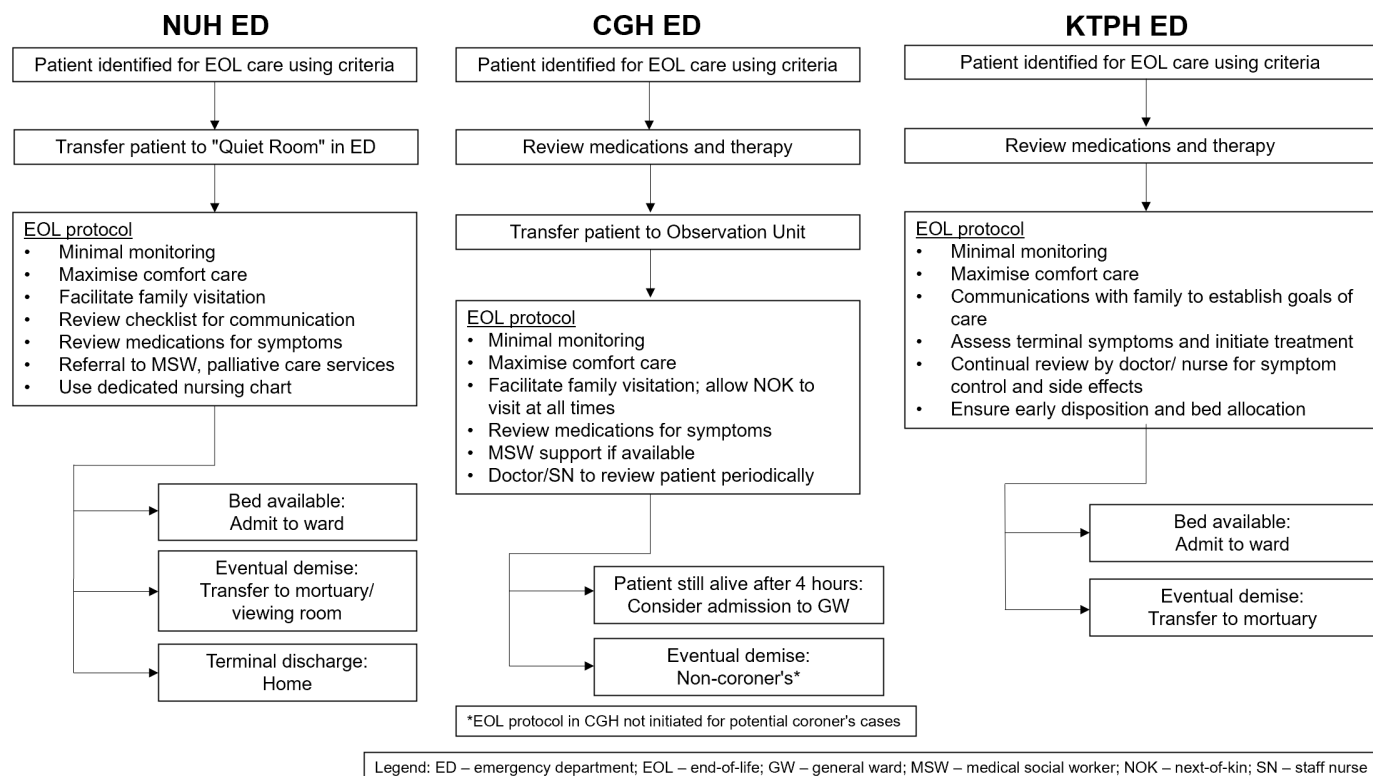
NUH ED

Patient identified for EOL care using criteria

Transfer patient to "Quiet Room" in ED

EOL protocol
• Minimal monitoring
• Maximise comfort care
• Facilitate family visitation
• Review checklist for communication
• Review medications for symptoms
• Referral to MSW, palliative care services
• Use dedicated nursing chart

Bed available: Admit to ward

Eventual demise: Transfer to mortuary/ viewing room

Terminal discharge: Home

CGH ED

Patient identified for EOL care using criteria

Review medications and therapy

Transfer patient to Observation Unit

EOL protocol
• Minimal monitoring
• Maximise comfort care
• Facilitate family visitation; allow NOK to visit at all times
• Review medications for symptoms
• MSW support if available
• Doctor/SN to review patient periodically

Patient still alive after 4 hours: Consider admission to GW

Eventual demise: Non-coroner's*

*EOL protocol in CGH not initiated for potential coroner's cases

KTPH ED

Patient identified for EOL care using criteria

Review medications and therapy

EOL protocol
• Minimal monitoring
• Maximise comfort care
• Communications with family to establish goals of care
• Assess terminal symptoms and initiate treatment
• Continual review by doctor/ nurse for symptom control and side effects
• Ensure early disposition and bed allocation

Bed available: Admit to ward

Eventual demise: Transfer to mortuary

Legend: ED – emergency department; EOL – end-of-life; GW – general ward; MSW – medical social worker; NOK – next-of-kin; SN – staff nurse